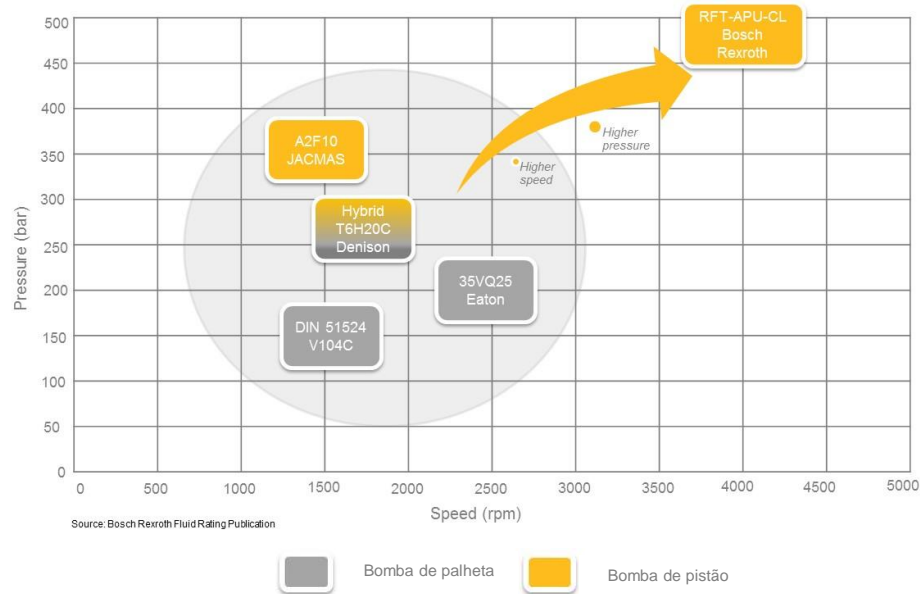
500
450
400
350
300
250
200
150
100
50
0

Pressure (bar)

0 500 1000 1500 2000 2500 3000 3500 4000 4500 5000

Speed (rpm)

RFT-APU-CL
Bosch
Rexroth

A2F10
JACMAS

Higher pressure

Higher speed

Hybrid
T6H20C
Denison

35VQ25
Eaton

DIN 51524
V104C

Source: Bosch Rexroth Fluid Rating Publication

Bomba de palheta

Bomba de pistão